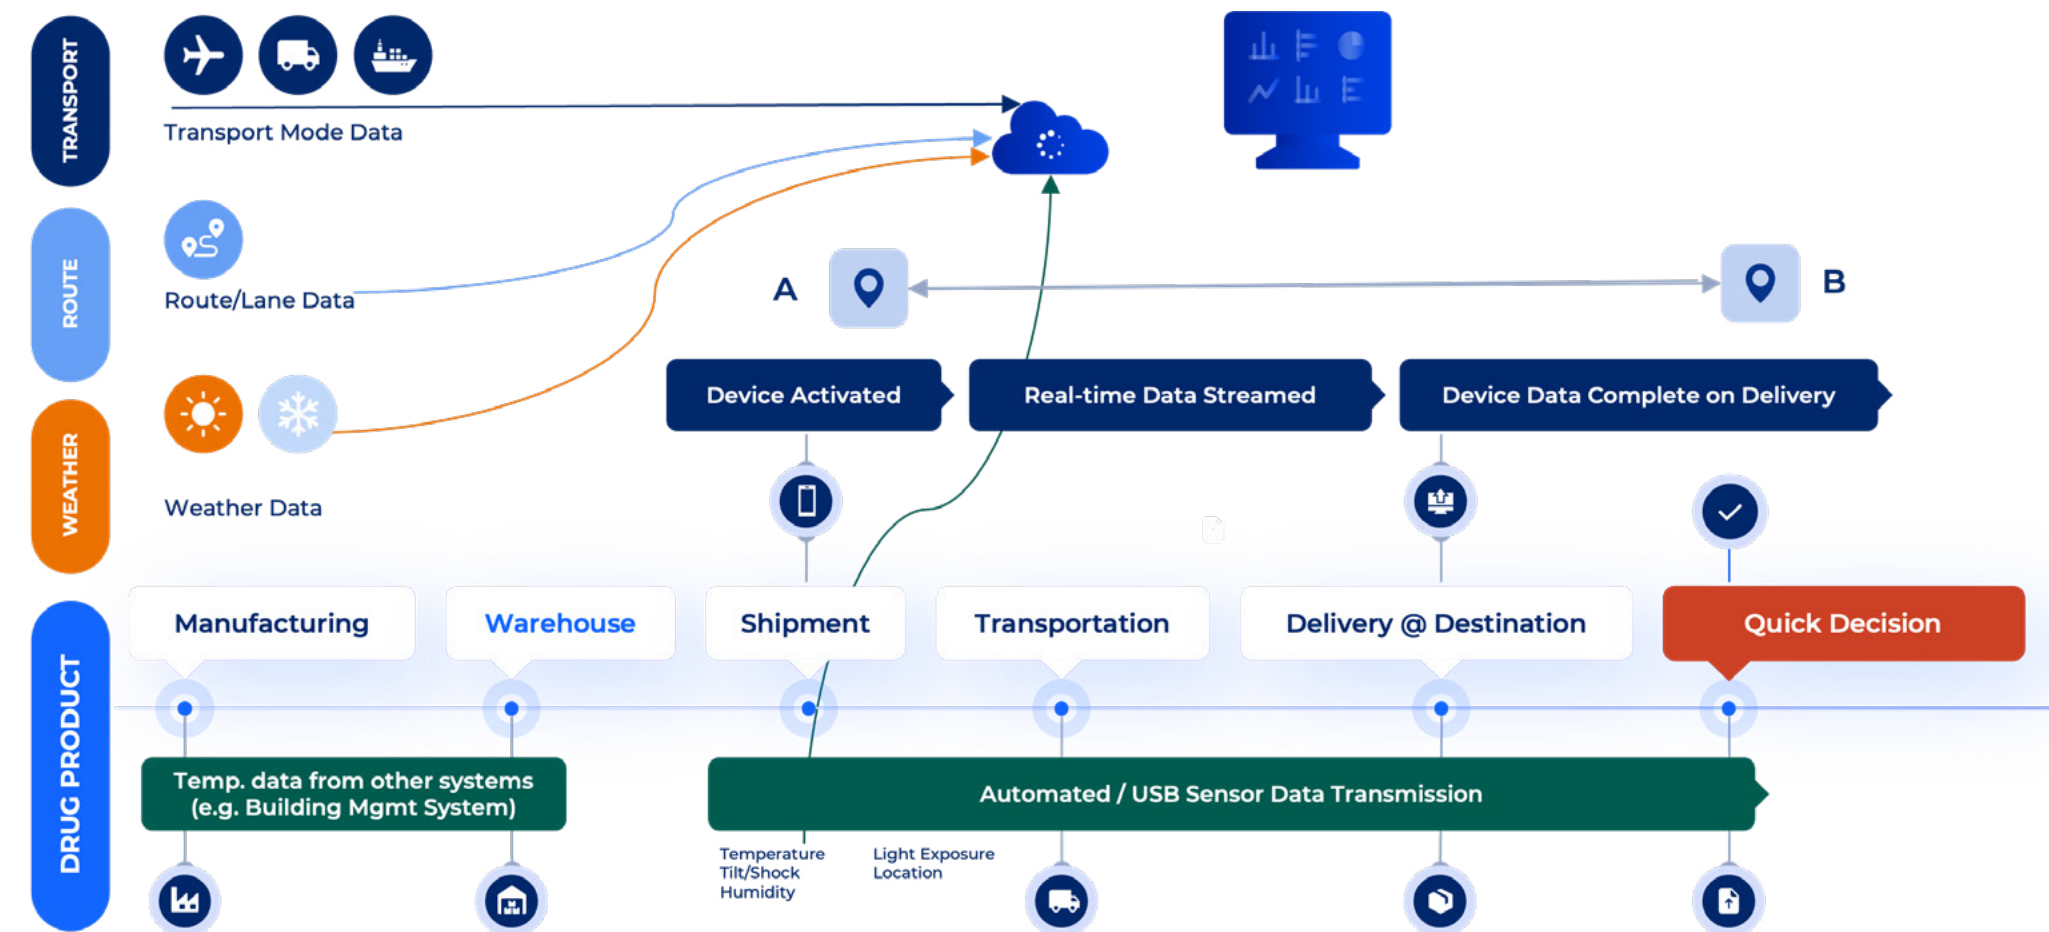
TRANSPORT

Transport Mode Data

ROUTE

Route/Lane Data

WEATHER

Weather Data

A

B

Device Activated

Real-time Data Streamed

Device Data Complete on Delivery

DRUG PRODUCT

Manufacturing

Warehouse

Shipment

Transportation

Delivery @ Destination

Quick Decision

Temp. data from other systems (e.g. Building Mgmt System)

Automated / USB Sensor Data Transmission

Temperature
Tilt/Shock
Humidity

Light Exposure
Location